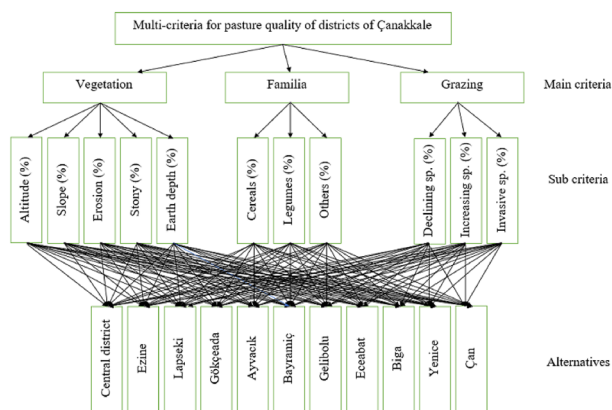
Multi-criteria for pasture quality of districts of Çanakkale

Vegetation

Familia

Grazing

Main criteria

Altitude (%)

Slope (%)

Erosion (%)

Stony (%)

Earth depth (%)

Cereals (%)

Legumes (%)

Others (%)

Declining sp. (%)

Increasing sp. (%)

Invasive sp. (%)

Sub criteria

Central district

Ezine

Lapseki

Gökçeada

Ayvacık

Bayramiç

Gelibolu

Eceabat

Biga

Yenice

Çan

Alternatives